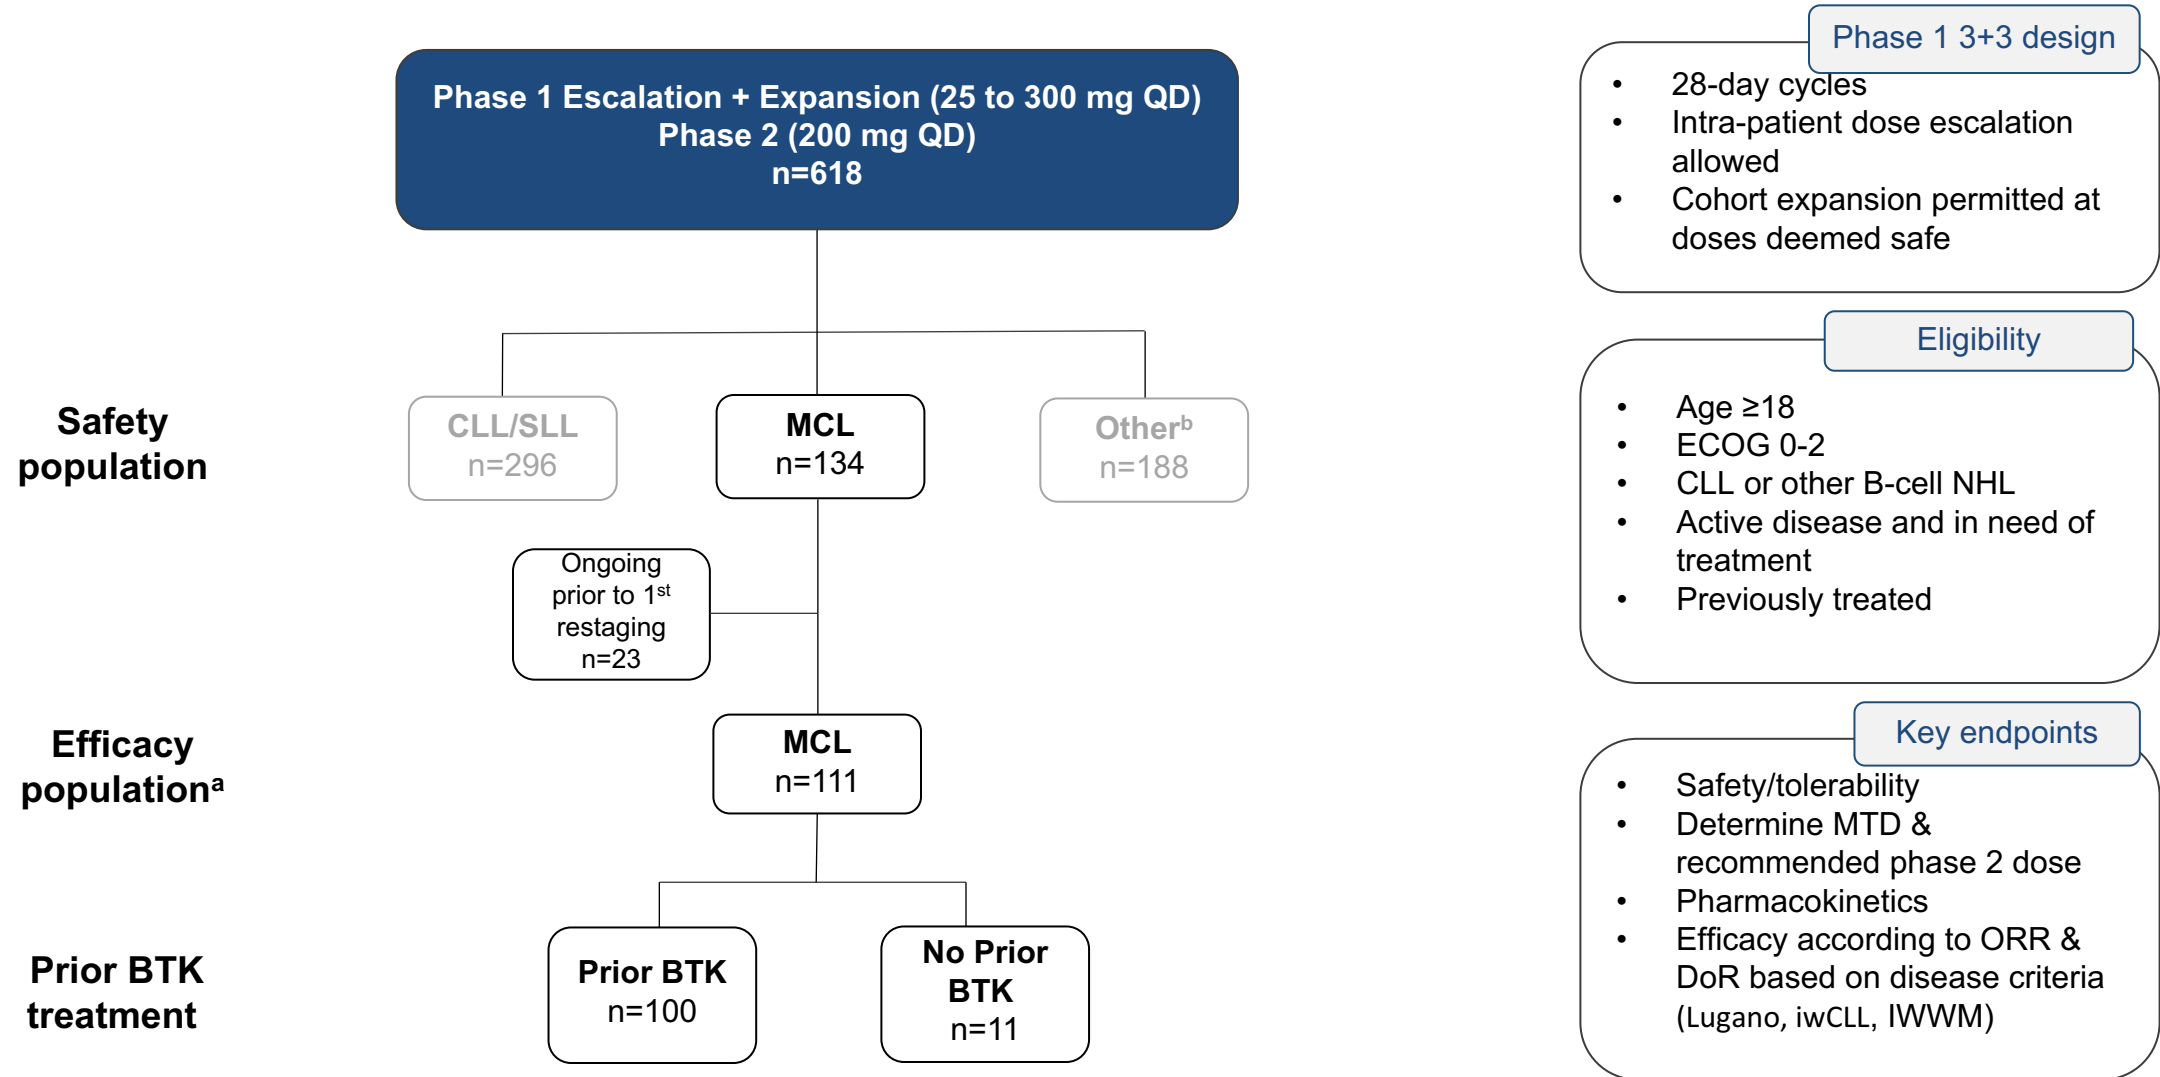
Phase 1 Escalation + Expansion (25 to 300 mg QD)
Phase 2 (200 mg QD)
n=618

Safety population

CLL/SLL
n=296

MCL
n=134

Other$^b$
n=188

Ongoing prior to 1$^{st}$ restaging
n=23

Efficacy population$^a$

MCL
n=111

Prior BTK treatment

Prior BTK
n=100

No Prior BTK
n=11

Phase 1 3+3 design

- 28-day cycles
- Intra-patient dose escalation allowed
- Cohort expansion permitted at doses deemed safe

Eligibility

- Age ≥18
- ECOG 0-2
- CLL or other B-cell NHL
- Active disease and in need of treatment
- Previously treated

Key endpoints

- Safety/tolerability
- Determine MTD & recommended phase 2 dose
- Pharmacokinetics
- Efficacy according to ORR & DoR based on disease criteria (Lugano, iwCLL, IWWM)